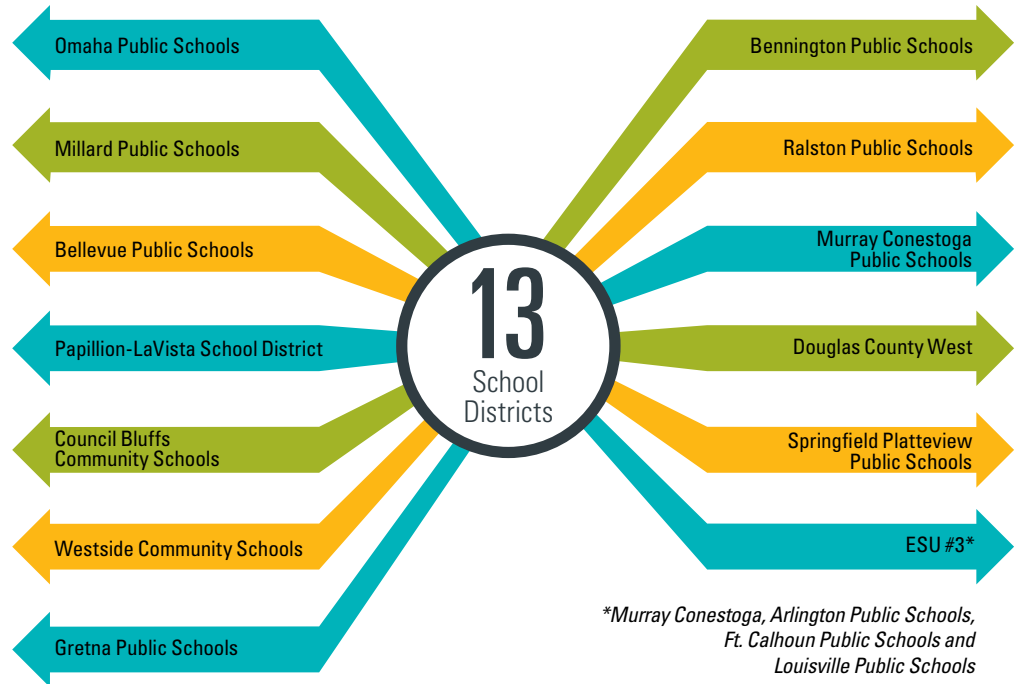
13
School Districts

Omaha Public Schools

Millard Public Schools

Bellevue Public Schools

Papillion-LaVista School District

Council Bluffs Community Schools

Westside Community Schools

Gretna Public Schools

Bennington Public Schools

Ralston Public Schools

Murray Conestoga Public Schools

Douglas County West

Springfield Platteview Public Schools

ESU #3*

*Murray Conestoga, Arlington Public Schools, Ft. Calhoun Public Schools and Louisville Public Schools